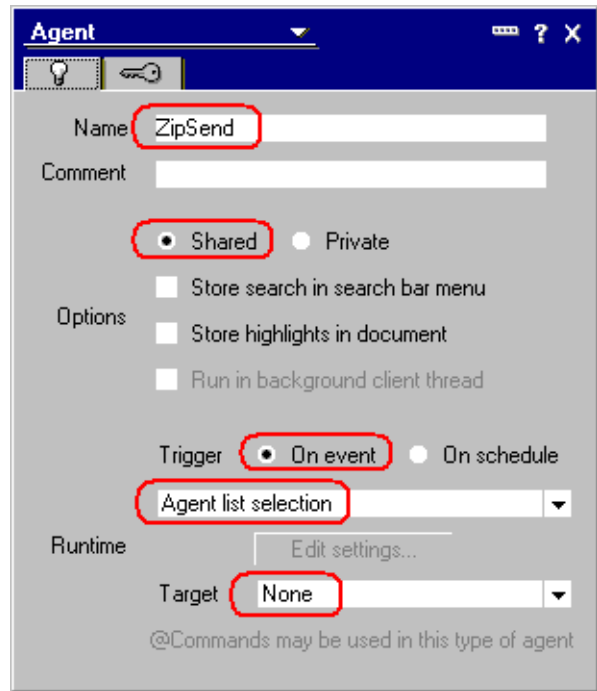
Agent

? X

Name ZipSend

Comment

Shared Private

Options

Store search in search bar menu

Store highlights in document

Run in background client thread

Trigger On event On schedule

Agent list selection

Runtime

Edit settings...

Target None

@Commands may be used in this type of agent